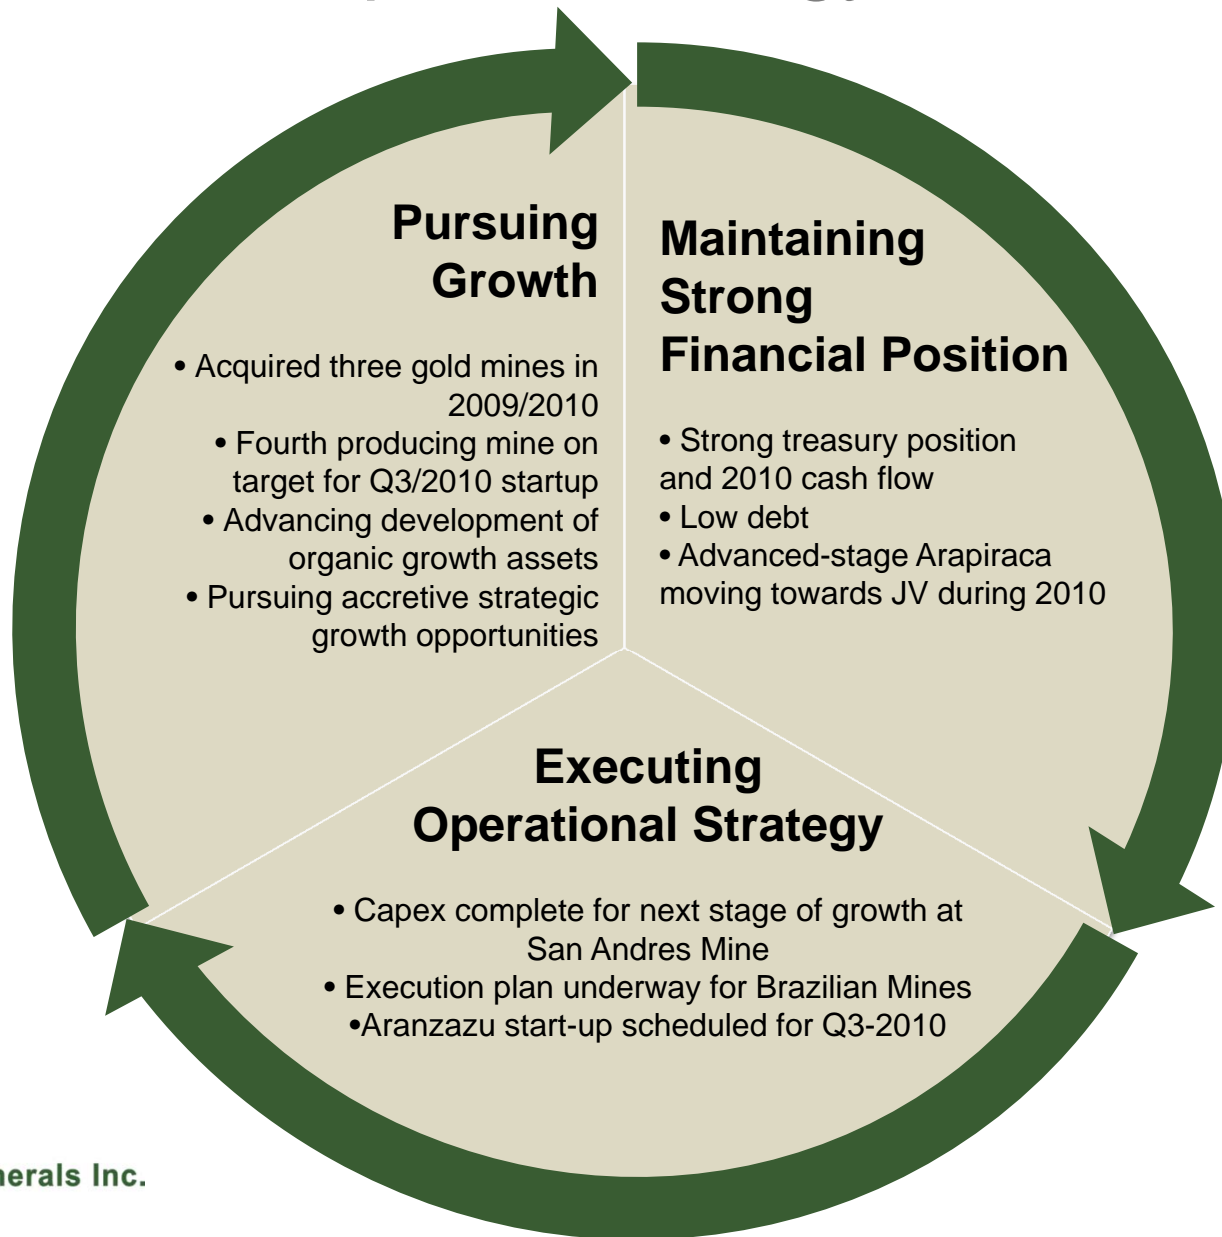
Pursuing Growth

• Acquired three gold mines in 2009/2010
• Fourth producing mine on target for Q3/2010 startup
• Advancing development of organic growth assets
• Pursuing accretive strategic growth opportunities

Maintaining Strong Financial Position

• Strong treasury position and 2010 cash flow
• Low debt
• Advanced-stage Arapiraca moving towards JV during 2010

Executing Operational Strategy

• Capex complete for next stage of growth at San Andres Mine
• Execution plan underway for Brazilian Mines
•Aranzazu start-up scheduled for Q3-2010

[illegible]erals Inc.